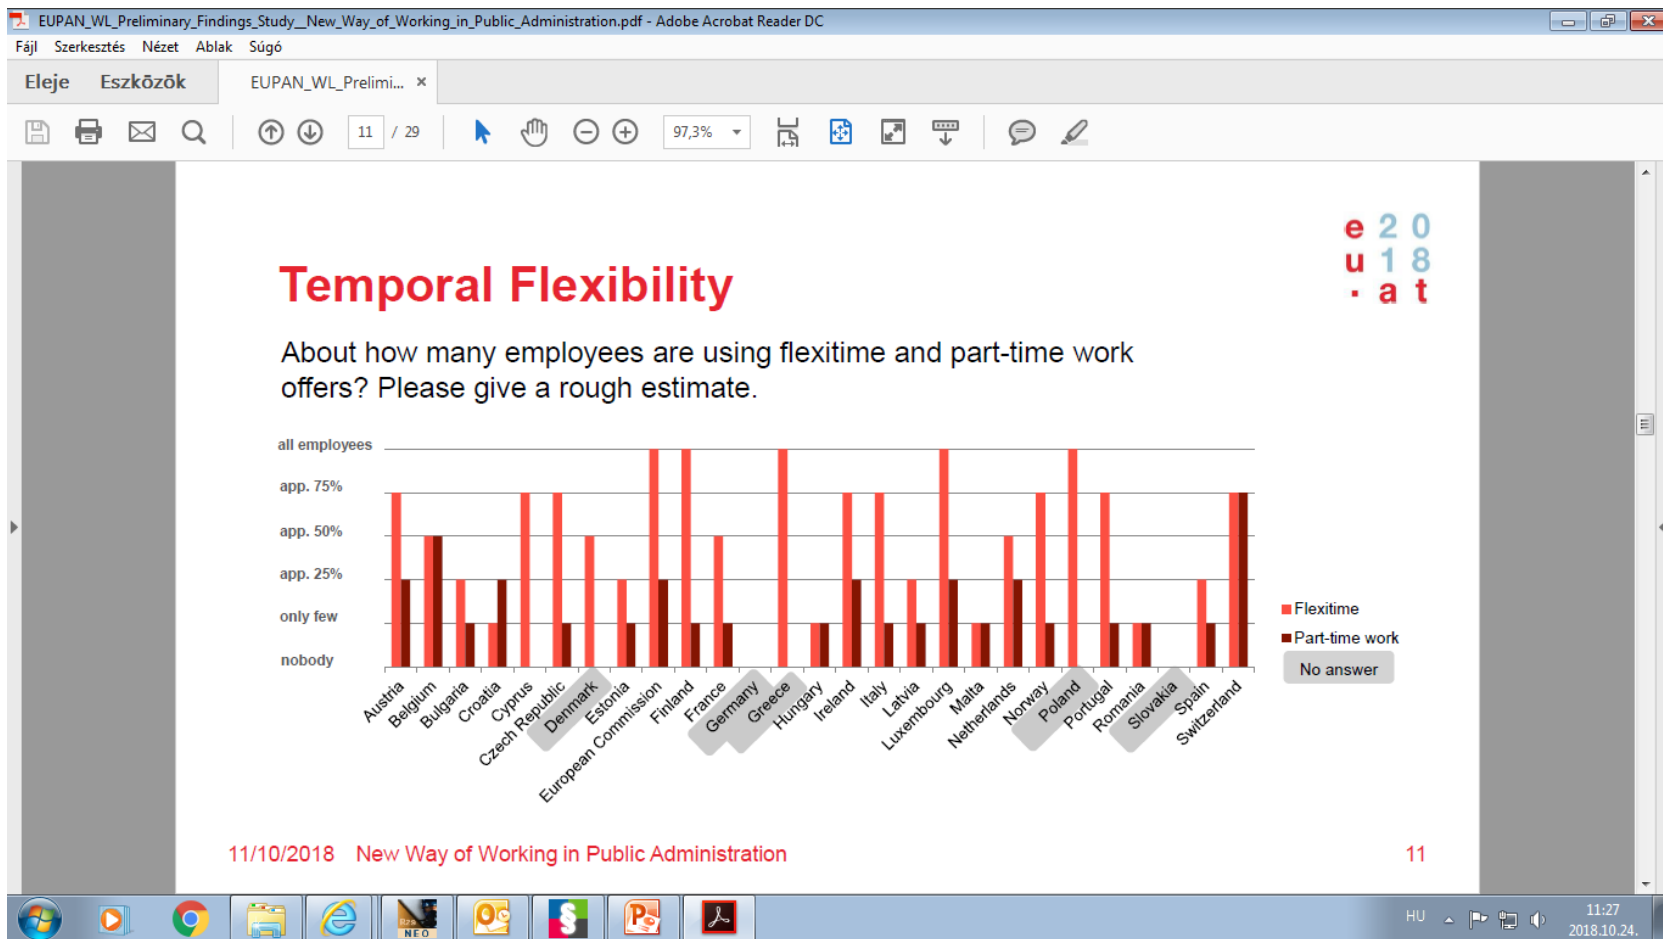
EUPAN_WL_Preliminary_Findings_Study__New_Way_of_Working_in_Public_Administration.pdf - Adobe Acrobat Reader DC

Fájl Szerkesztés Nézet Ablak Súgó

Eleje Eszközök EUPAN_WL_Prelimi... ×

11 / 29 97,3%

e 2 0
u 1 8
· a t

Temporal Flexibility

About how many employees are using flexitime and part-time work offers? Please give a rough estimate.

all employees
app. 75%
app. 50%
app. 25%
only few
nobody

Austria Belgium Bulgaria Croatia Cyprus Czech Republic Denmark Estonia European Commission Finland France Germany Greece Hungary Ireland Italy Latvia Luxembourg Malta Netherlands Norway Poland Portugal Romania Slovakia Spain Switzerland

Flexitime
Part-time work
No answer

11/10/2018 New Way of Working in Public Administration 11

HU 11:27 2018.10.24.